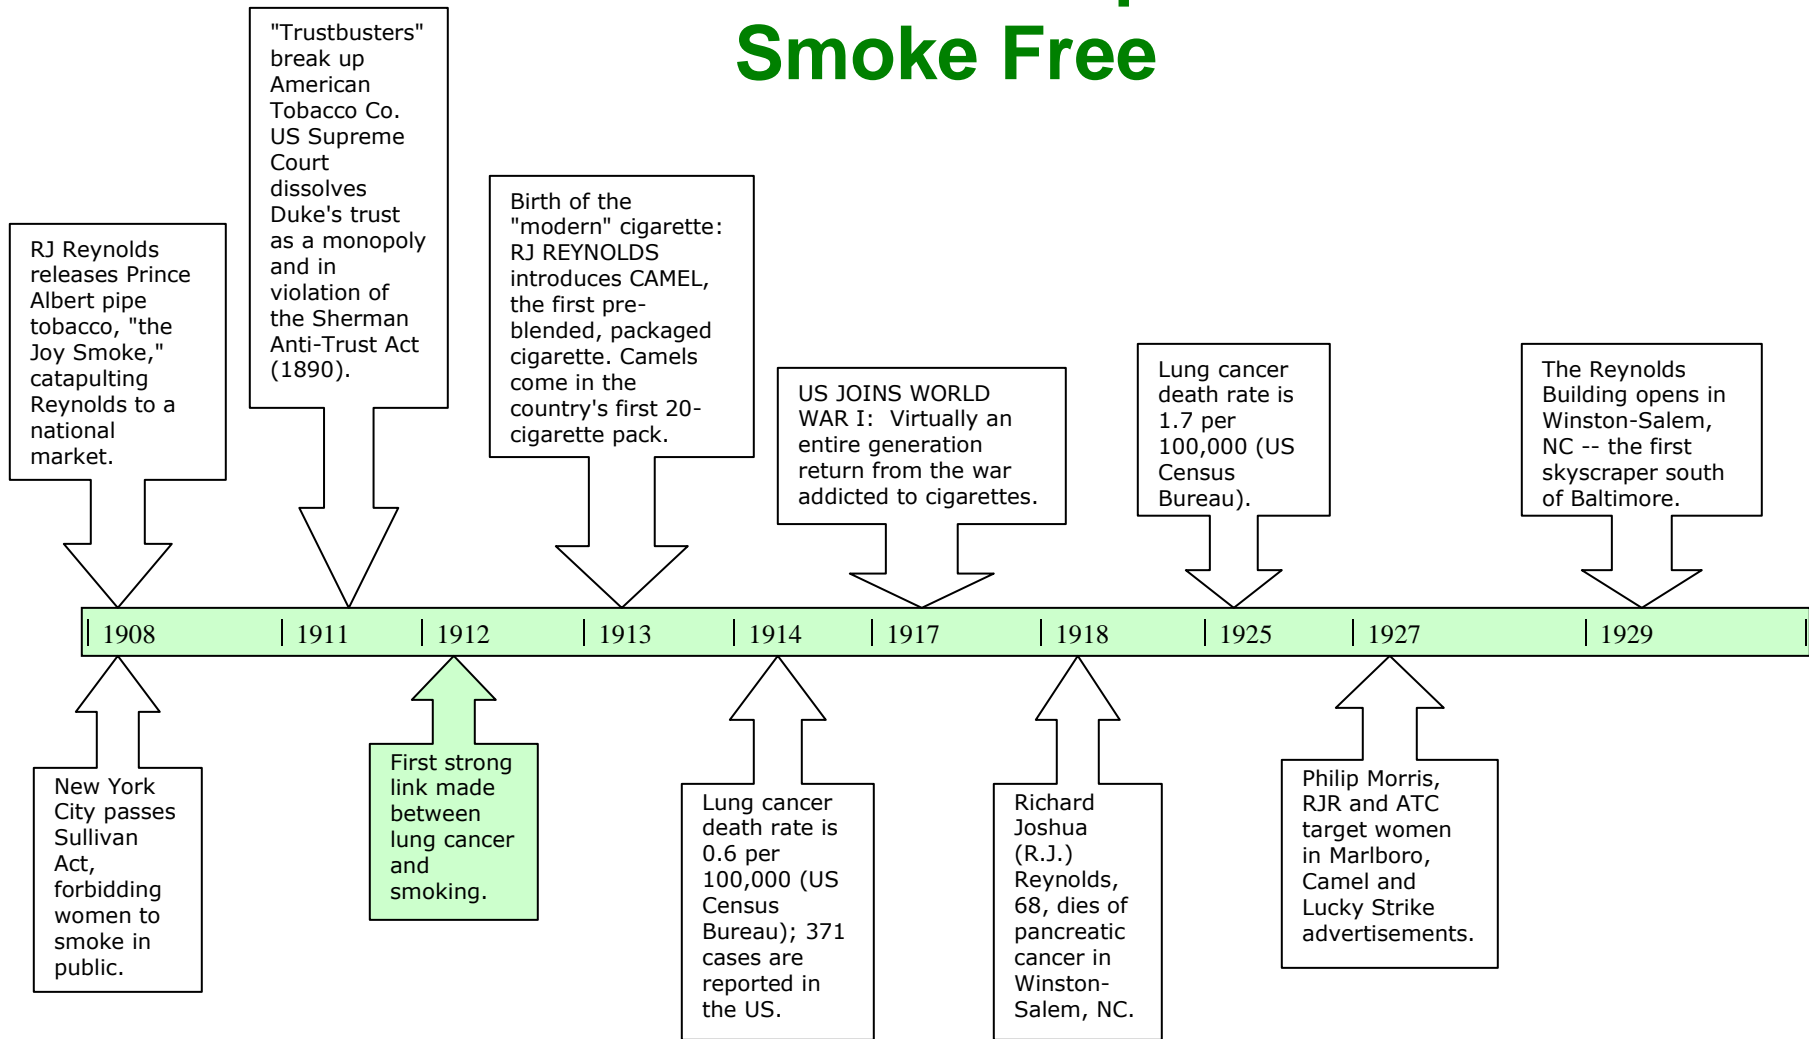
Smoke Free

RJ Reynolds releases Prince Albert pipe tobacco, "the Joy Smoke," catapulting Reynolds to a national market.

"Trustbusters" break up American Tobacco Co. US Supreme Court dissolves Duke's trust as a monopoly and in violation of the Sherman Anti-Trust Act (1890).

Birth of the "modern" cigarette: RJ REYNOLDS introduces CAMEL, the first pre-blended, packaged cigarette. Camels come in the country's first 20-cigarette pack.

US JOINS WORLD WAR I: Virtually an entire generation return from the war addicted to cigarettes.

Lung cancer death rate is 1.7 per 100,000 (US Census Bureau).

The Reynolds Building opens in Winston-Salem, NC -- the first skyscraper south of Baltimore.

| 1908 | 1911 | 1912 | 1913 | 1914 | 1917 | 1918 | 1925 | 1927 | 1929 |

New York City passes Sullivan Act, forbidding women to smoke in public.

First strong link made between lung cancer and smoking.

Lung cancer death rate is 0.6 per 100,000 (US Census Bureau); 371 cases are reported in the US.

Richard Joshua (R.J.) Reynolds, 68, dies of pancreatic cancer in Winston-Salem, NC.

Philip Morris, RJR and ATC target women in Marlboro, Camel and Lucky Strike advertisements.